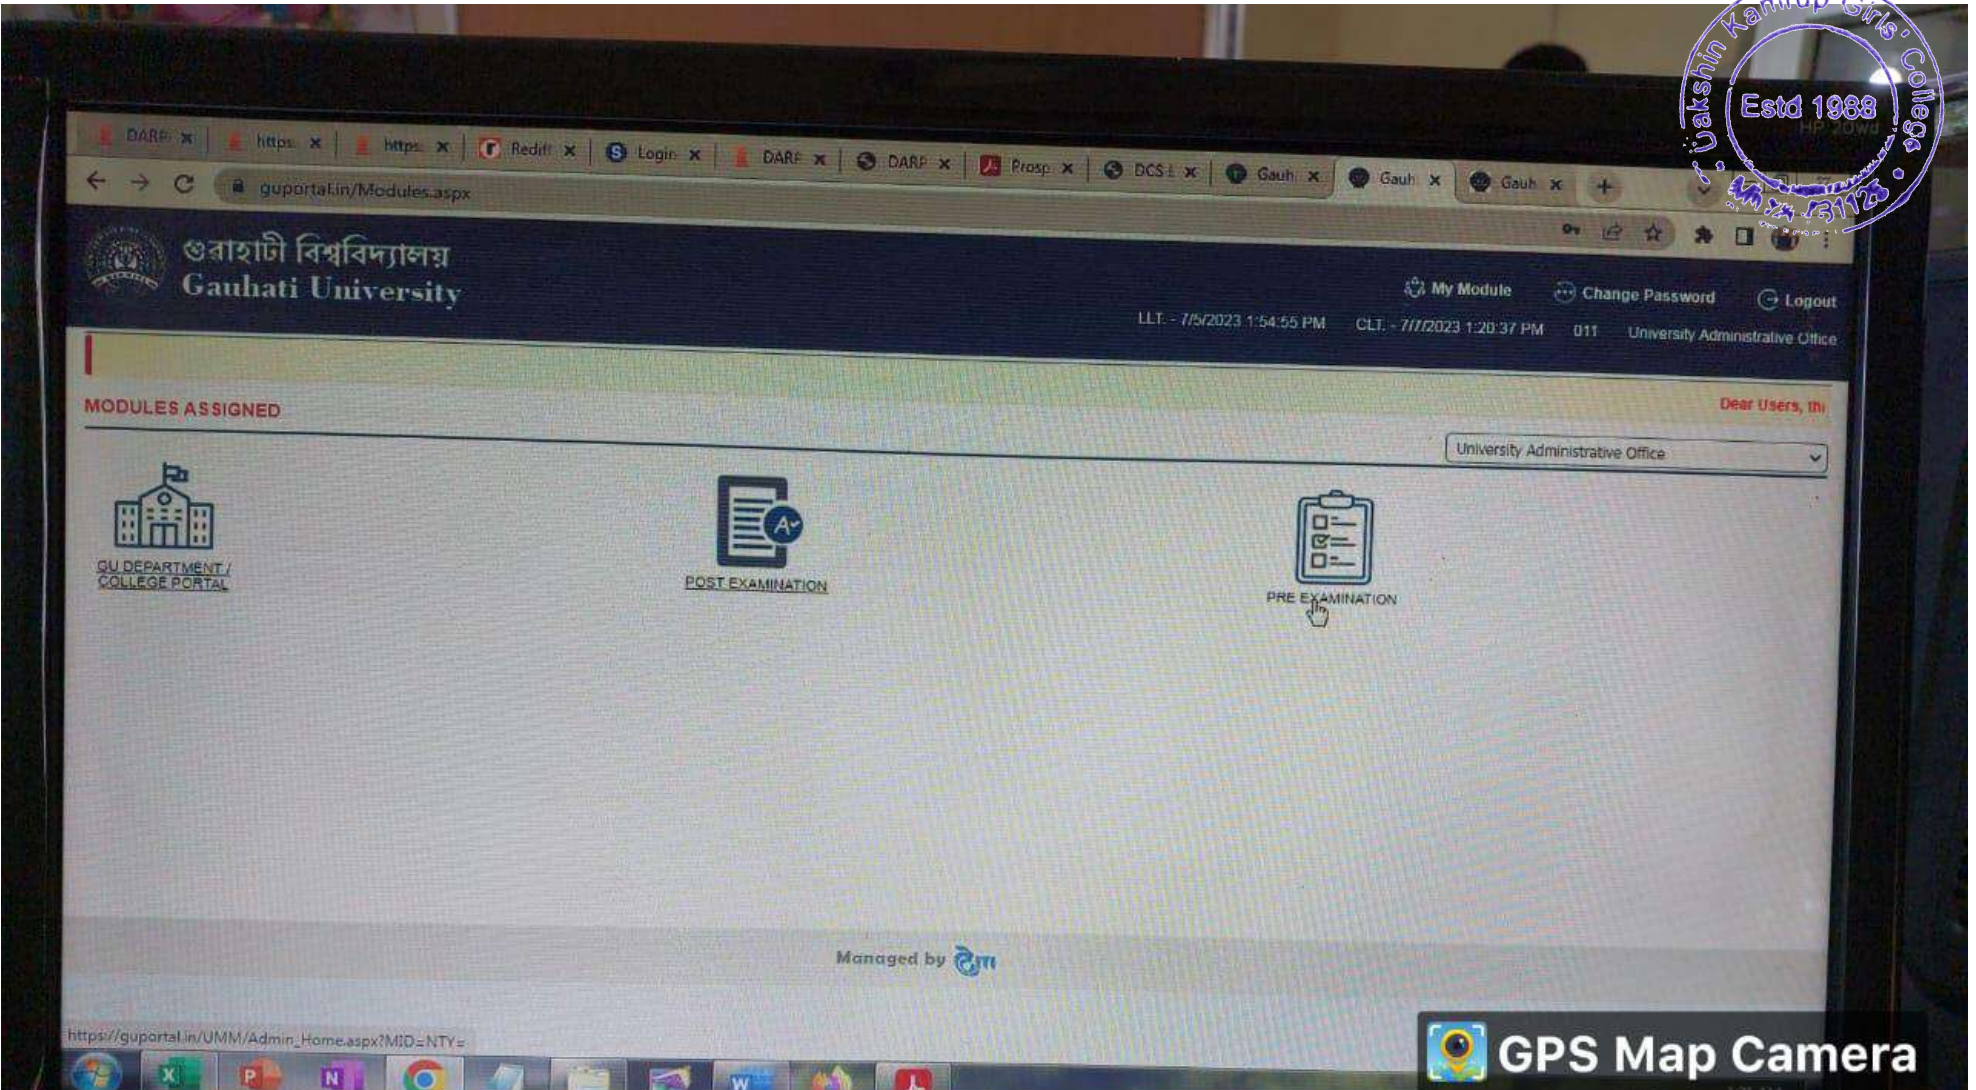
DARP | https | https | Rediff | Login | DARP | DARP | Prosp | DCS | Gauh | Gauh | Gauh

guportal.in/Modules.aspx

গুৱাহাটী বিশ্ববিদ্যালয়
Gauhati University

My Module   Change Password   Logout

LLT. - 7/5/2023 1:54:55 PM   CLT. - 7/7/2023 1:20:37 PM   011   University Administrative Office

MODULES ASSIGNED

Dear Users, thi

University Administrative Office

GU DEPARTMENT / COLLEGE PORTAL

POST EXAMINATION

PRE EXAMINATION

Managed by

https://guportal.in/UMM/Admin_Home.aspx?MID=NTY=

Dakshin Kamrup Girls' College Estd 1988 Mirza 781125

HP 20wd

GPS Map Camera